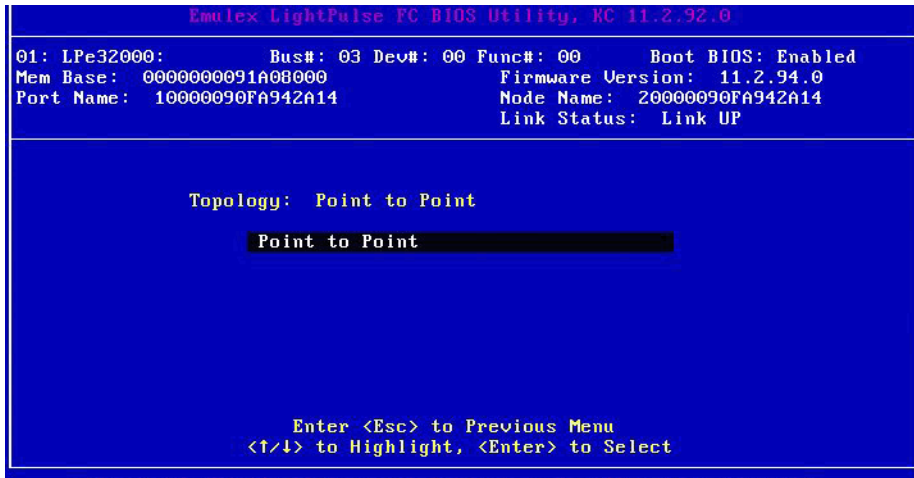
Emulex LightPulse FC BIOS Utility, KC 11.2.92.0

01: LPe32000: Bus#: 03 Dev#: 00 Func#: 00 Boot BIOS: Enabled
Mem Base: 0000000091A08000 Firmware Version: 11.2.94.0
Port Name: 10000090FA942A14 Node Name: 20000090FA942A14
Link Status: Link UP

Topology: Point to Point

Point to Point

Enter <Esc> to Previous Menu
<↑/↓> to Highlight, <Enter> to Select